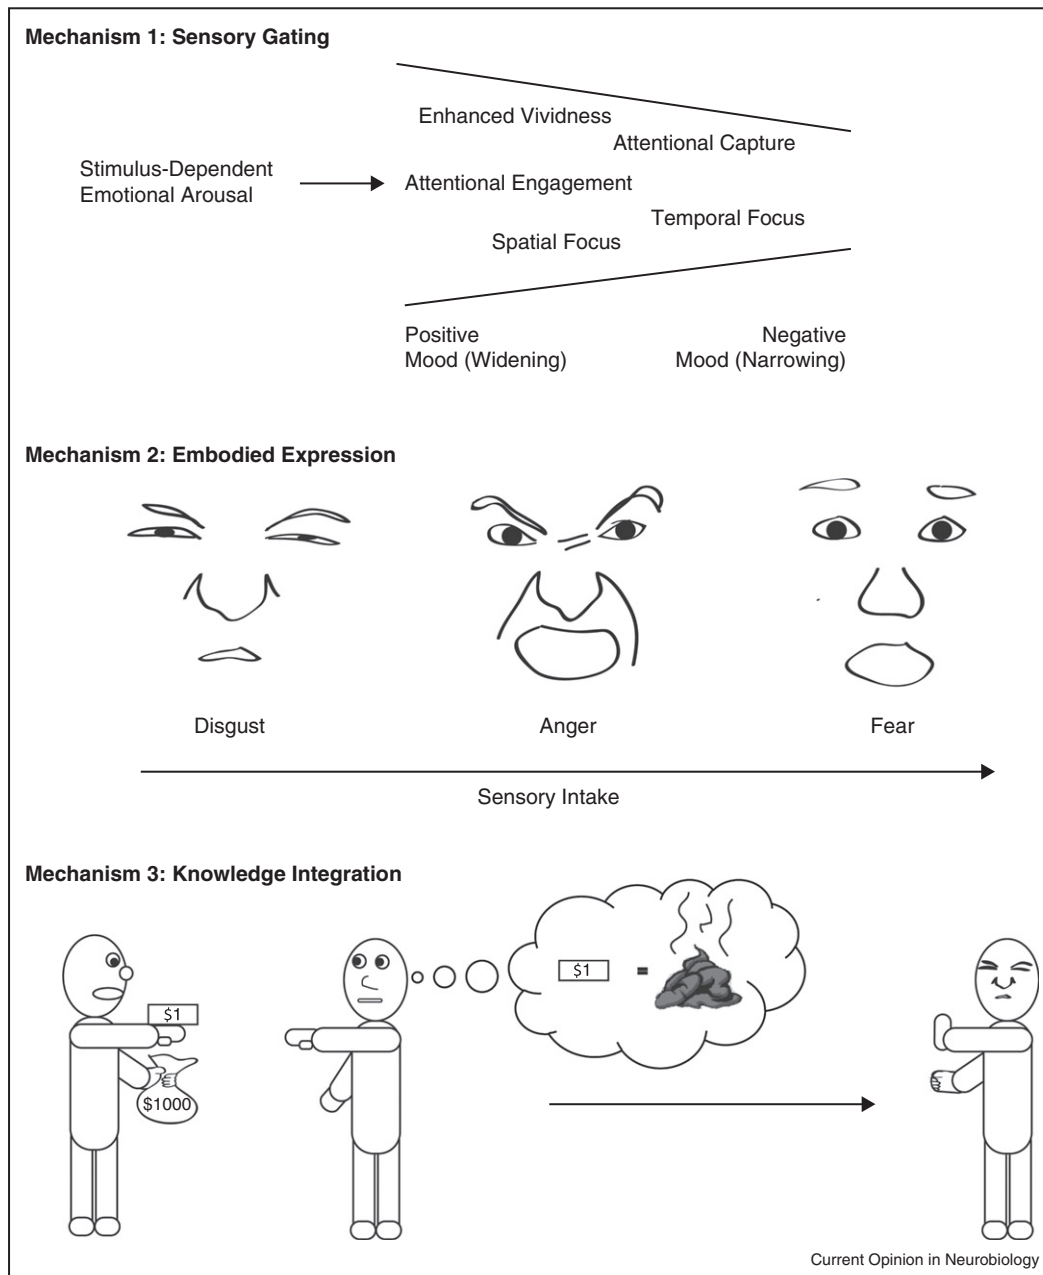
Mechanism 1: Sensory Gating

Enhanced Vividness

Attentional Capture

Stimulus-Dependent Emotional Arousal

Attentional Engagement

Temporal Focus

Spatial Focus

Positive Mood (Widening)

Negative Mood (Narrowing)

Mechanism 2: Embodied Expression

Disgust

Anger

Fear

Sensory Intake

Mechanism 3: Knowledge Integration

$1

$1000

$1 =

Current Opinion in Neurobiology